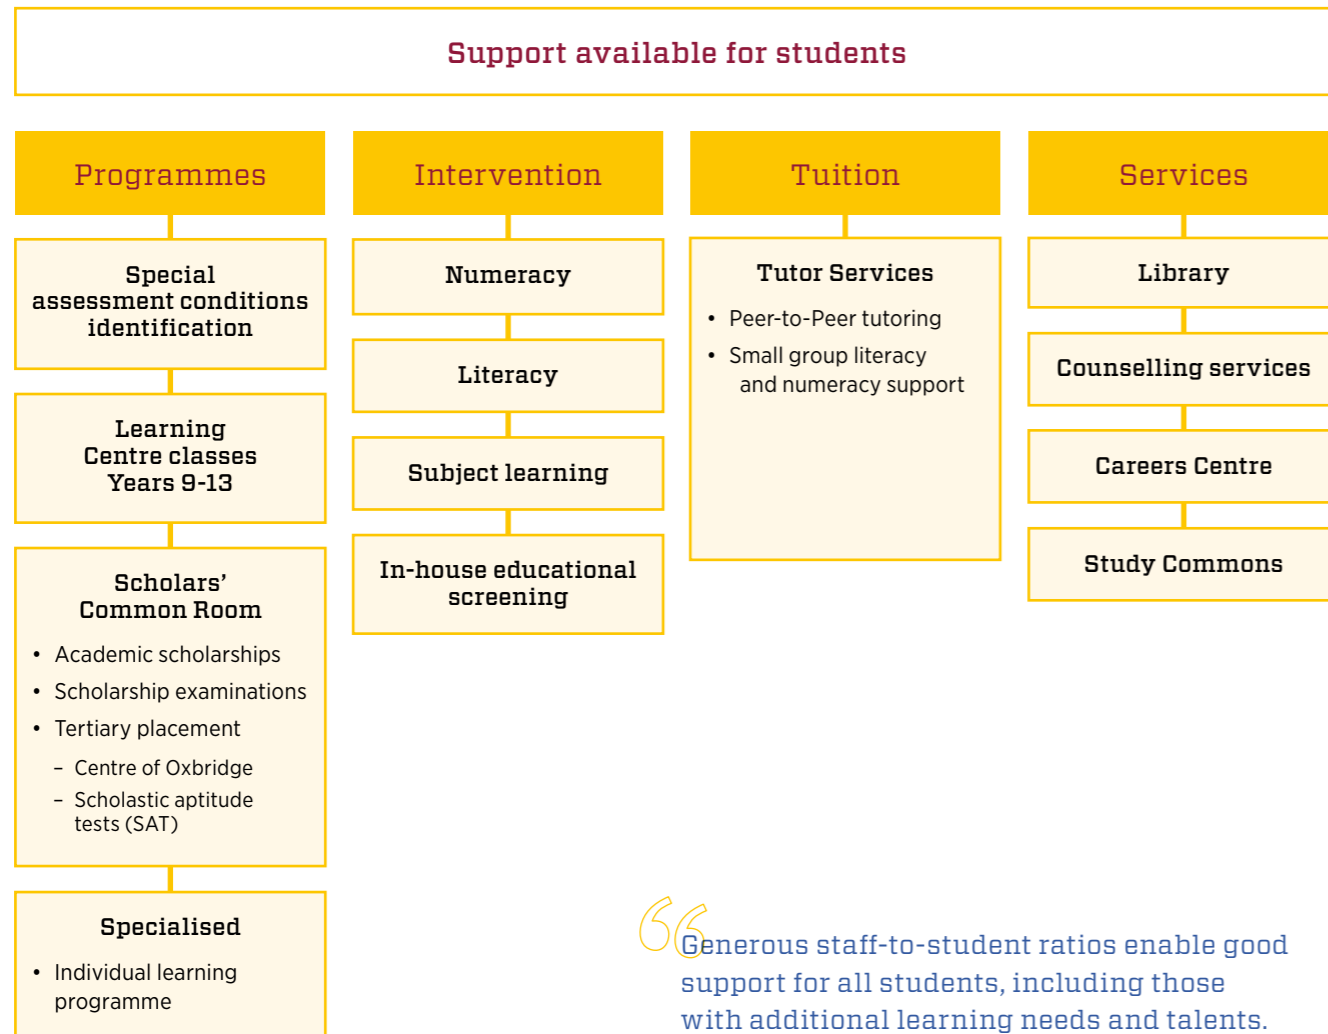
Support available for students

Programmes

Special assessment conditions identification

Learning Centre classes Years 9-13

Scholars' Common Room

- Academic scholarships
- Scholarship examinations
- Tertiary placement
  - Centre of Oxbridge
  - Scholastic aptitude tests (SAT)

Specialised

- Individual learning programme

Intervention

Numeracy

Literacy

Subject learning

In-house educational screening

Tuition

Tutor Services

- Peer-to-Peer tutoring
- Small group literacy and numeracy support

Services

Library

Counselling services

Careers Centre

Study Commons

"Generous staff-to-student ratios enable good support for all students, including those with additional learning needs and talents.